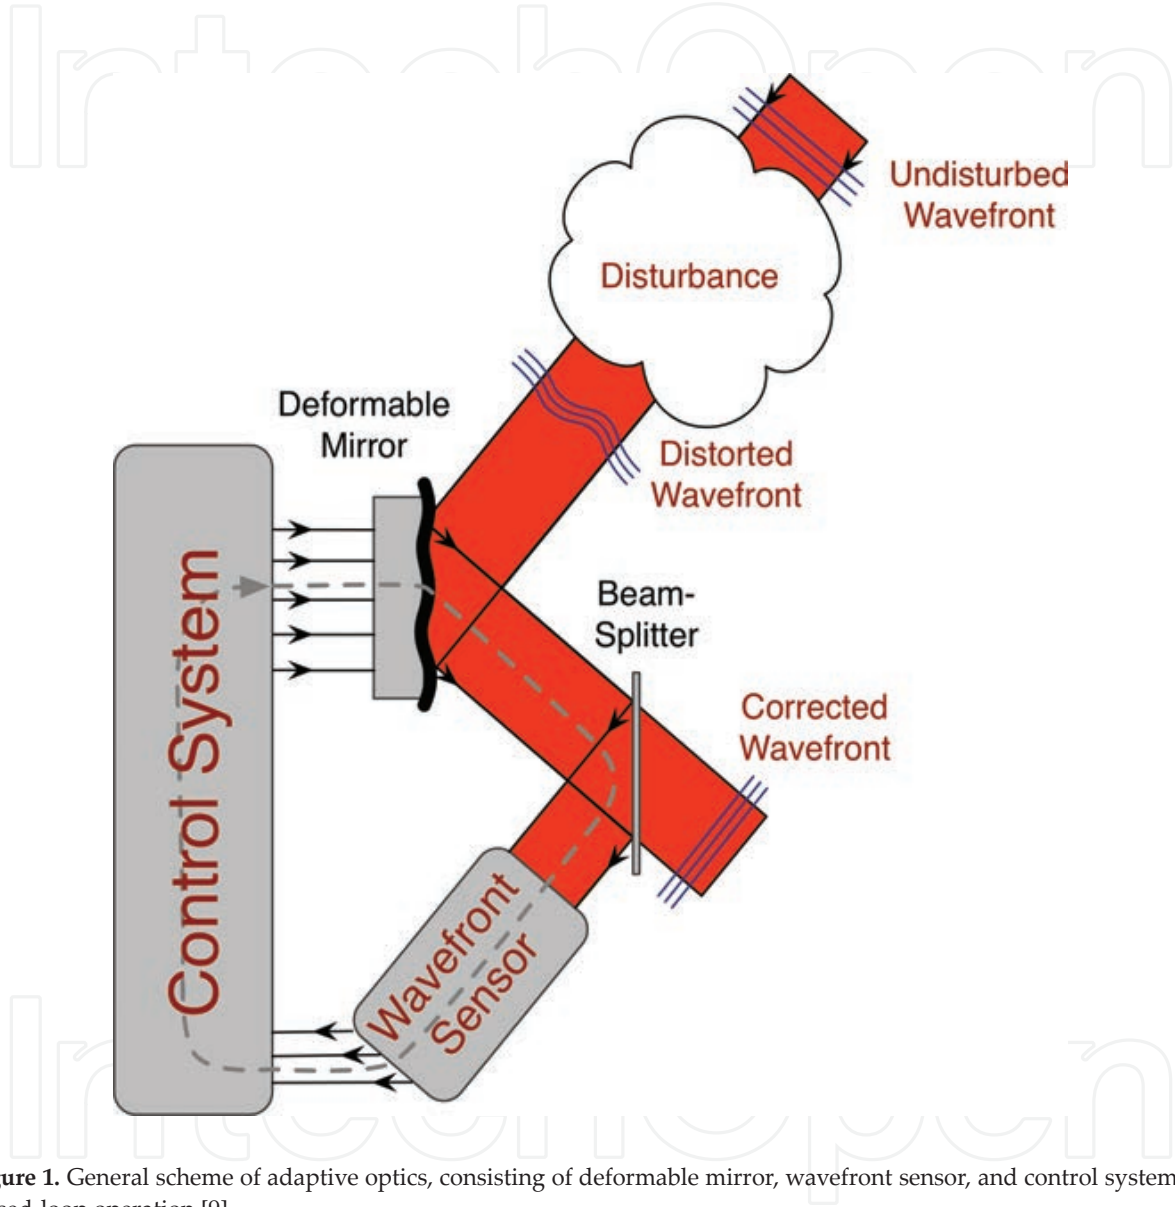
IntechOpen

Undisturbed Wavefront

Disturbance

Deformable Mirror

Distorted Wavefront

Beam-Splitter

Corrected Wavefront

Control System

Wavefront Sensor

IntechOpen

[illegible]ure 1. General scheme of adaptive optics, consisting of deformable mirror, wavefront sensor, and control system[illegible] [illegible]ed loop operation [9].